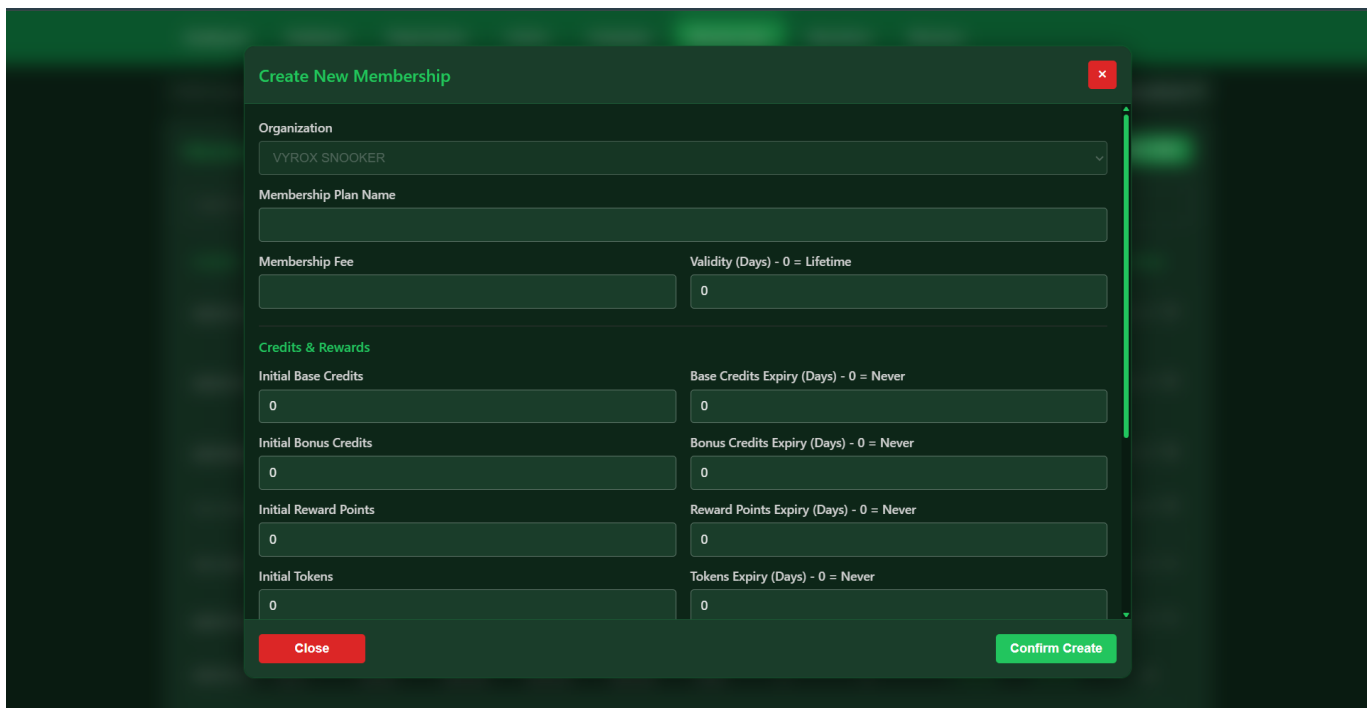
Create New Membership

×

Organization

VYROX SNOOKER

Membership Plan Name

Membership Fee

Validity (Days) - 0 = Lifetime

0

Credits & Rewards

Initial Base Credits

0

Base Credits Expiry (Days) - 0 = Never

0

Initial Bonus Credits

0

Bonus Credits Expiry (Days) - 0 = Never

0

Initial Reward Points

0

Reward Points Expiry (Days) - 0 = Never

0

Initial Tokens

0

Tokens Expiry (Days) - 0 = Never

0

Close

Confirm Create